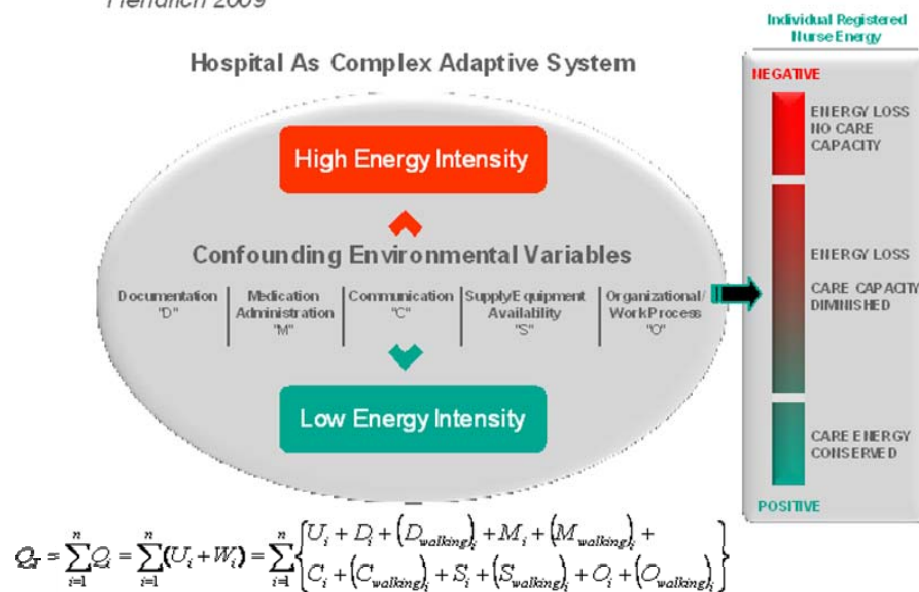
Hendrich 2009

Hospital As Complex Adaptive System

High Energy Intensity

Confounding Environmental Variables

Documentation "D"

Medication Administration "M"

Communication "C"

Supply/Equipment Availability "S"

Organizational/ WorkProcess "O"

Low Energy Intensity

Individual Registered Nurse Energy

NEGATIVE

ENERGY LOSS NO CARE CAPACITY

ENERGY LOSS

CARE CAPACITY DIMINISHED

CARE ENERGY CONSERVED

POSITIVE

$Q_T = \sum_{i=1}^{n} Q_i = \sum_{i=1}^{n} (U_i + W_i) = \sum_{i=1}^{n} \begin{Bmatrix} U_i + D_i + (D_{walking})_i + M_i + (M_{walking})_i + \\ C_i + (C_{walking})_i + S_i + (S_{walking})_i + O_i + (O_{walking})_i \end{Bmatrix}$